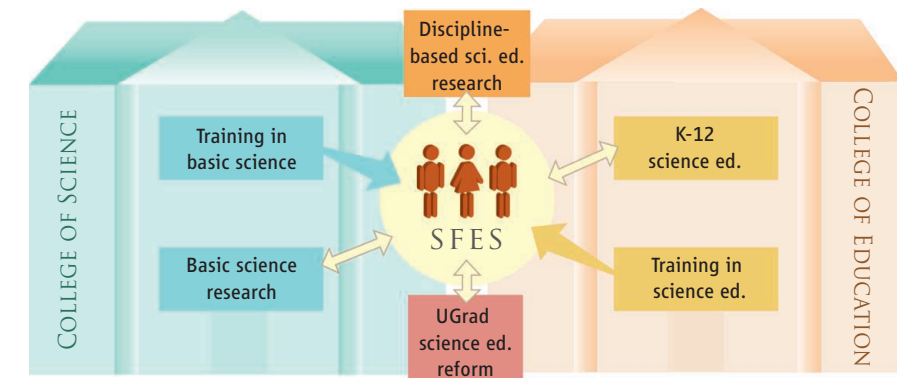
College of Science

Discipline-based sci. ed. research

Training in basic science

K-12 science ed.

SFES

Basic science research

Training in science ed.

UGrad science ed. reform

College of Education